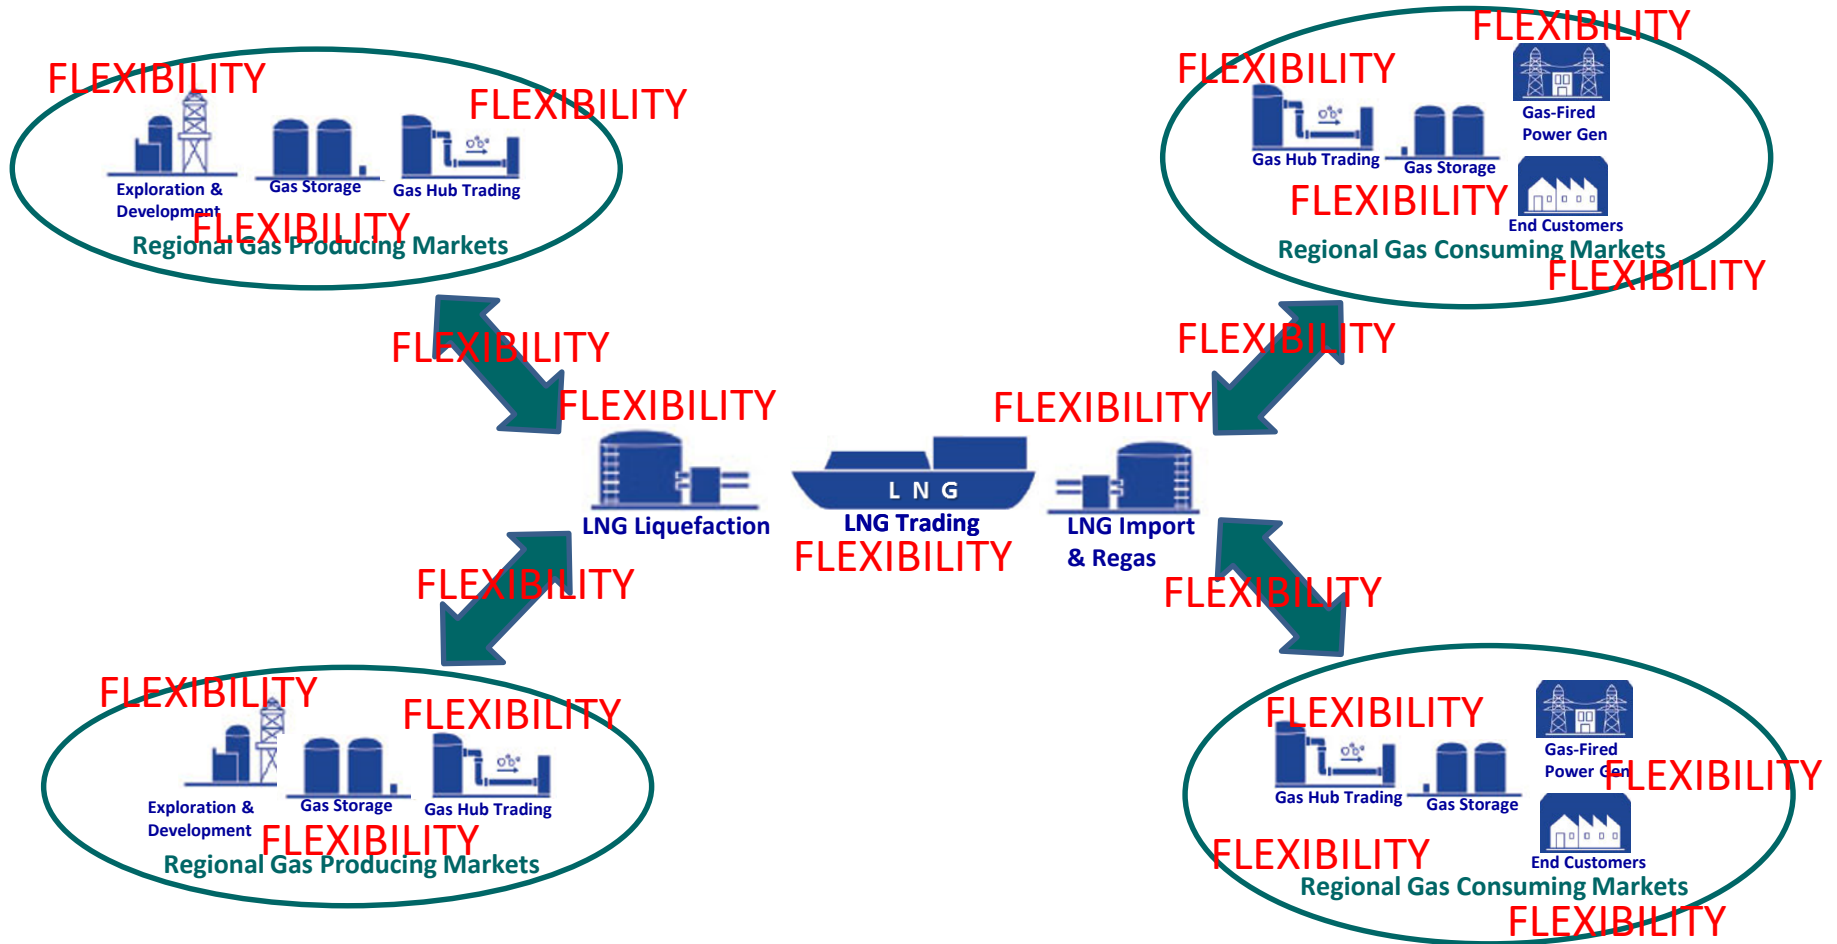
FLEXIBILITY
FLEXIBILITY
Exploration & Development
Gas Storage
Gas Hub Trading
FLEXIBILITY
Regional Gas Producing Markets

FLEXIBILITY
FLEXIBILITY
Gas-Fired Power Gen
Gas Hub Trading
Gas Storage
FLEXIBILITY
End Customers
Regional Gas Consuming Markets
FLEXIBILITY

FLEXIBILITY
FLEXIBILITY
FLEXIBILITY
FLEXIBILITY

LNG Liquefaction
L N G
LNG Trading
FLEXIBILITY
LNG Import & Regas

FLEXIBILITY
FLEXIBILITY

FLEXIBILITY
FLEXIBILITY
Exploration & Development
Gas Storage
Gas Hub Trading
FLEXIBILITY
Regional Gas Producing Markets

FLEXIBILITY
Gas-Fired Power Gen
FLEXIBILITY
Gas Hub Trading
Gas Storage
End Customers
FLEXIBILITY
Regional Gas Consuming Markets
FLEXIBILITY